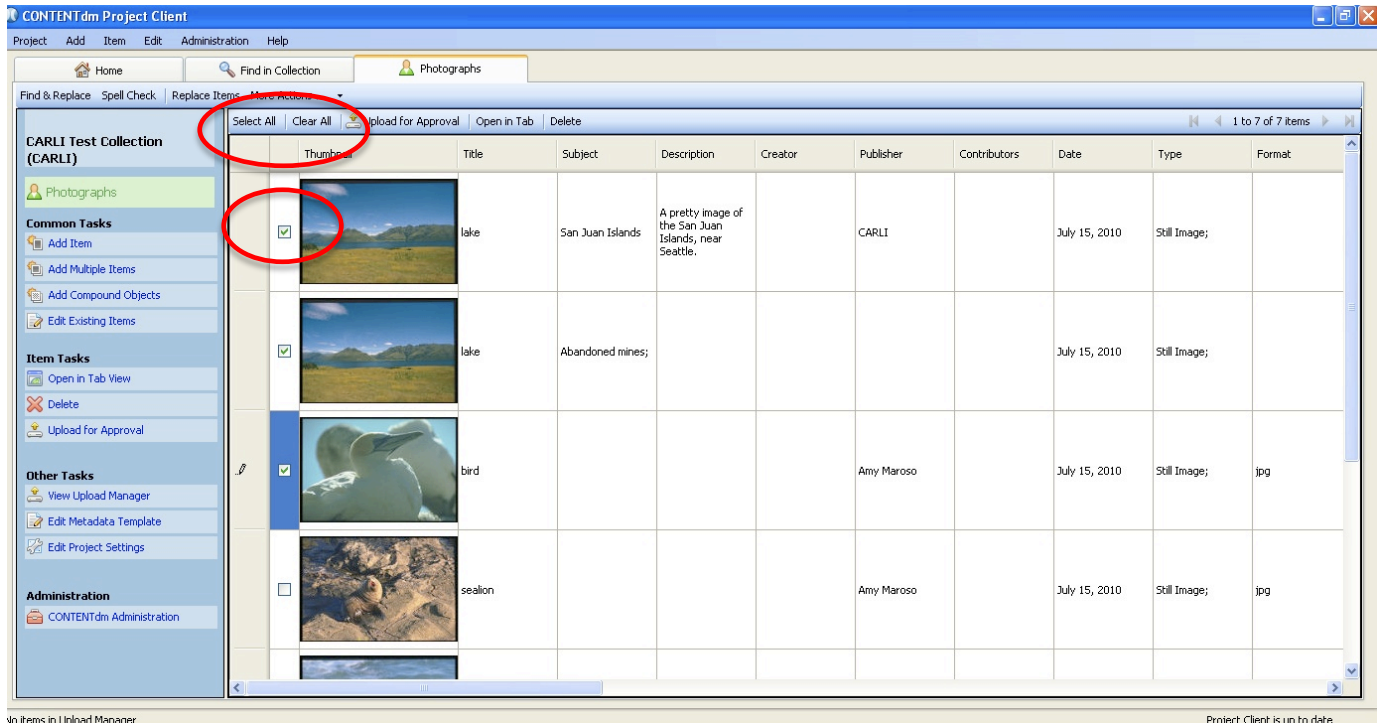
CONTENTdm Project Client

Project Add Item Edit Administration Help

Home | Find in Collection | Photographs

Find & Replace Spell Check | Replace Items More Actions

CARLI Test Collection (CARLI)

Photographs

Common Tasks
Add Item
Add Multiple Items
Add Compound Objects
Edit Existing Items

Item Tasks
Open in Tab View
Delete
Upload for Approval

Other Tasks
View Upload Manager
Edit Metadata Template
Edit Project Settings

Administration
CONTENTdm Administration

Select All | Clear All | Upload for Approval | Open in Tab | Delete

1 to 7 of 7 items

| | | Thumbnail | Title | Subject | Description | Creator | Publisher | Contributors | Date | Type | Format |
|---|---|---|---|---|---|---|---|---|---|---|---|
| | ☑ | | lake | San Juan Islands | A pretty image of the San Juan Islands, near Seattle. | | CARLI | | July 15, 2010 | Still Image; | |
| | ☑ | | lake | Abandoned mines; | | | | | July 15, 2010 | Still Image; | |
| | ☑ | | bird | | | | Amy Maroso | | July 15, 2010 | Still Image; | jpg |
| | ☐ | | sealion | | | | Amy Maroso | | July 15, 2010 | Still Image; | jpg |

No items in Upload Manager

Project Client is up to date